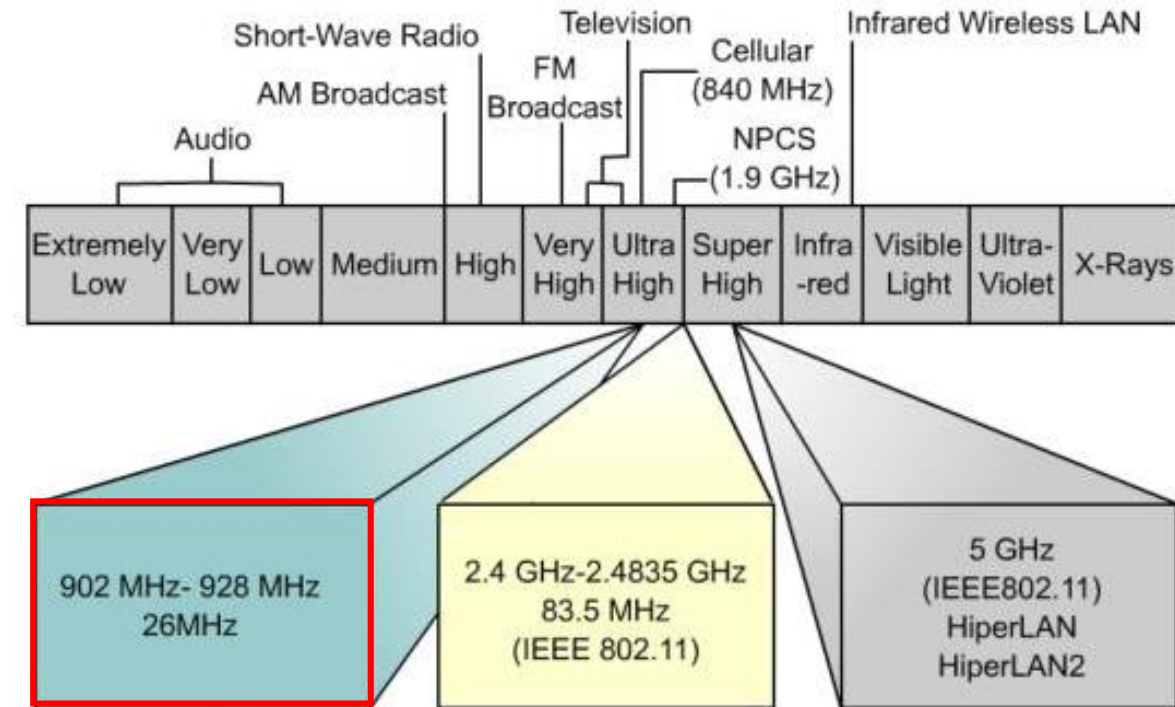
Short-Wave Radio
Television
Infrared Wireless LAN
AM Broadcast
FM Broadcast
Cellular (840 MHz)
Audio
NPCS (1.9 GHz)

| Extremely Low | Very Low | Low | Medium | High | Very High | Ultra High | Super High | Infra -red | Visible Light | Ultra-Violet | X-Rays |
|---|---|---|---|---|---|---|---|---|---|---|---|

902 MHz- 928 MHz
26MHz

2.4 GHz-2.4835 GHz
83.5 MHz
(IEEE 802.11)

5 GHz
(IEEE802.11)
HiperLAN
HiperLAN2